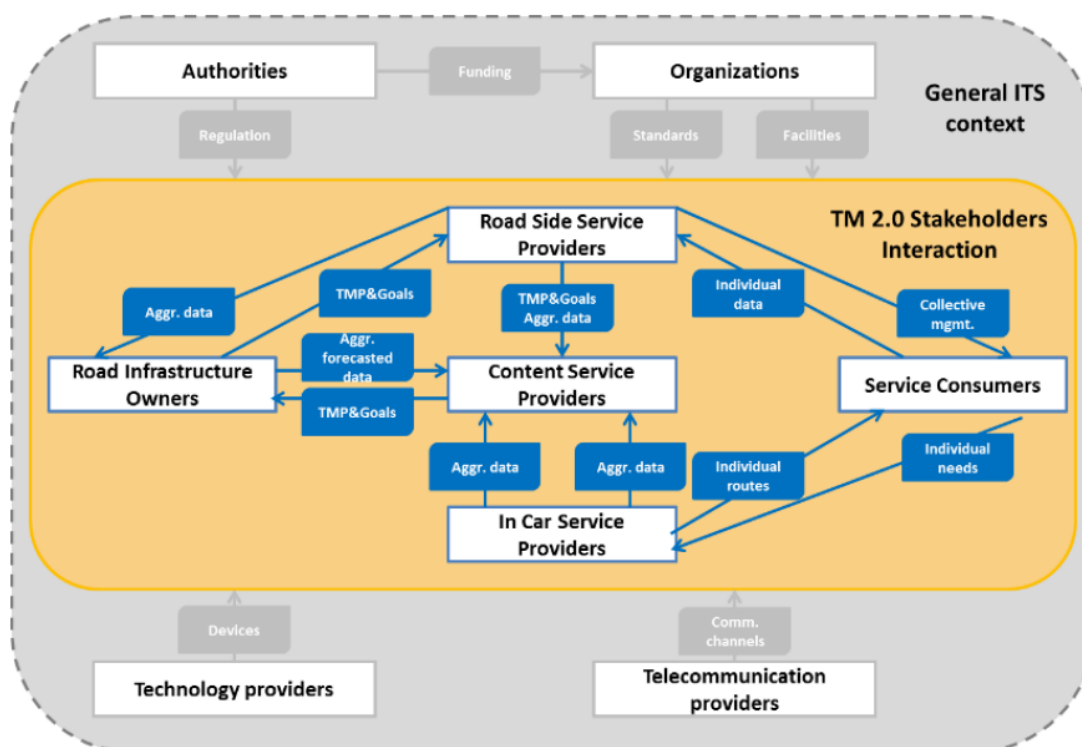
Authorities

Funding

Organizations

General ITS context

Regulation

Standards

Facilities

TM 2.0 Stakeholders Interaction

Road Side Service Providers

Aggr. data

TMP&Goals

TMP&Goals Aggr. data

Individual data

Collective mgmt.

Road Infrastructure Owners

Aggr. forecasted data

Content Service Providers

Service Consumers

TMP&Goals

Aggr. data

Aggr. data

Individual routes

Individual needs

In Car Service Providers

Devices

Comm. channels

Technology providers

Telecommunication providers